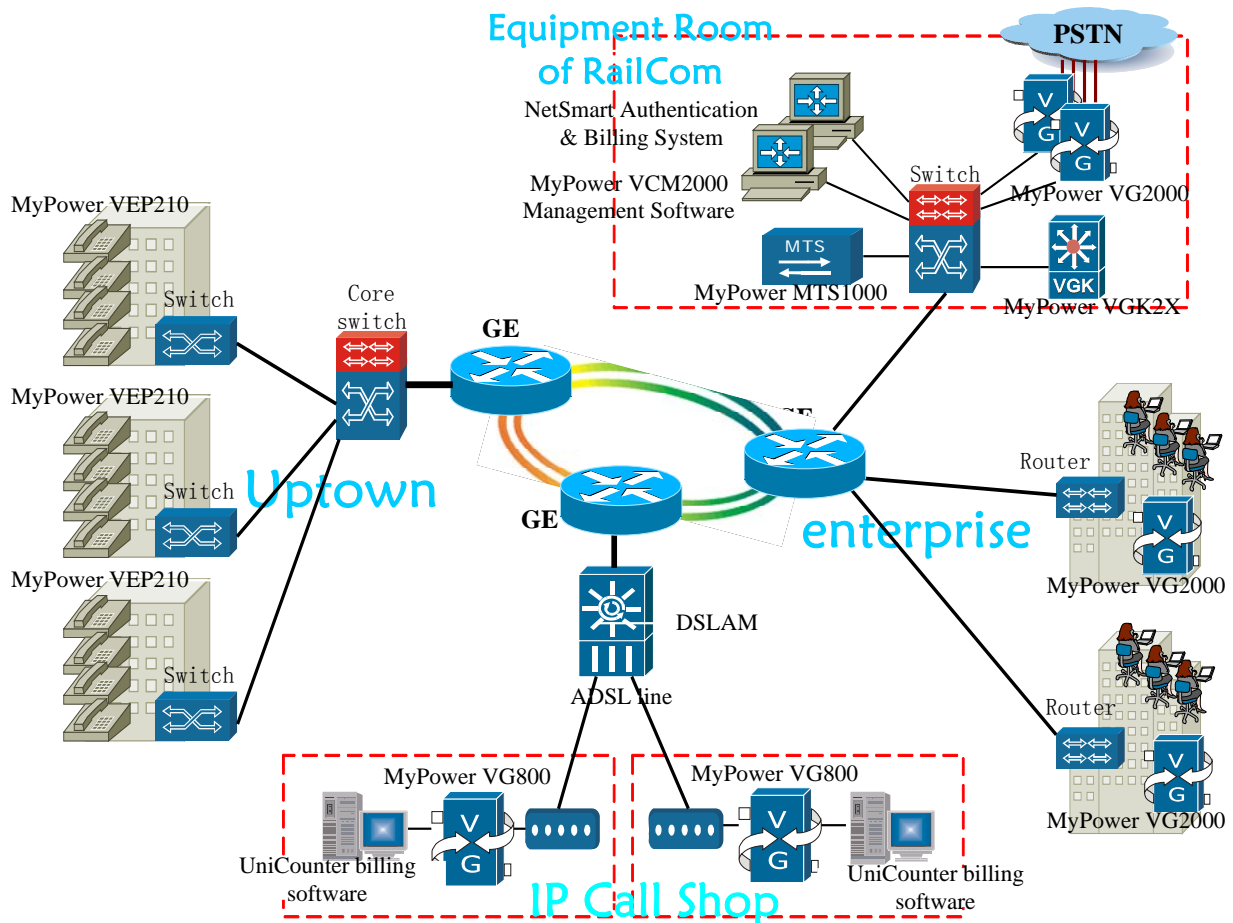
Equipment Room of RailCom

PSTN

NetSmart Authentication & Billing System

MyPower VCM2000 Management Software

Switch

MyPower VG2000

MTS

MyPower MTS1000

VGK

MyPower VGK2X

MyPower VEP210

Switch

Core switch

GE

MyPower VEP210

Switch

Uptown

GE

GE

enterprise

Router

MyPower VG2000

MyPower VEP210

Switch

DSLAM

ADSL line

Router

MyPower VG2000

MyPower VG800

MyPower VG800

UniCounter billing software

UniCounter billing software

IP Call Shop